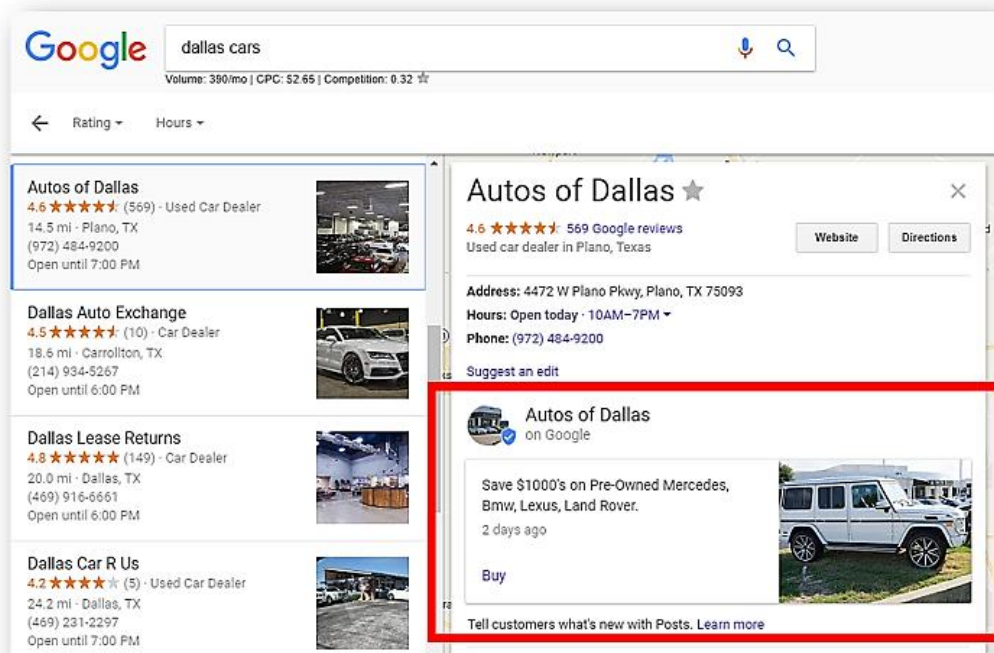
Google

dallas cars

Volume: 390/mo | CPC: $2.65 | Competition: 0.32

Rating ▾ Hours ▾

Autos of Dallas
4.6 ★★★★★ (569) · Used Car Dealer
14.5 mi · Plano, TX
(972) 484-9200
Open until 7:00 PM

Dallas Auto Exchange
4.5 ★★★★★ (10) · Car Dealer
18.6 mi · Carrollton, TX
(214) 934-5267
Open until 6:00 PM

Dallas Lease Returns
4.8 ★★★★★ (149) · Car Dealer
20.0 mi · Dallas, TX
(469) 916-6661
Open until 6:00 PM

Dallas Car R Us
4.2 ★★★★★ (5) · Used Car Dealer
24.2 mi · Dallas, TX
(469) 231-2297
Open until 7:00 PM

Autos of Dallas ★
4.6 ★★★★★ 569 Google reviews
Used car dealer in Plano, Texas

Website Directions

Address: 4472 W Plano Pkwy, Plano, TX 75093
Hours: Open today · 10AM–7PM ▾
Phone: (972) 484-9200

Suggest an edit

Autos of Dallas
on Google

Save $1000's on Pre-Owned Mercedes, Bmw, Lexus, Land Rover.
2 days ago

Buy

Tell customers what's new with Posts. Learn more